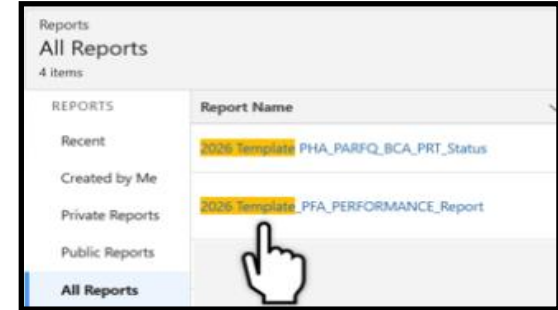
Reports
All Reports
4 items

REPORTS
Recent
Created by Me
Private Reports
Public Reports
All Reports

| Report Name |
|---|
| 2026 Template PHA_PARFQ_BCA_PRT_Status |
| 2026 Template_PFA_PERFORMANCE_Report |